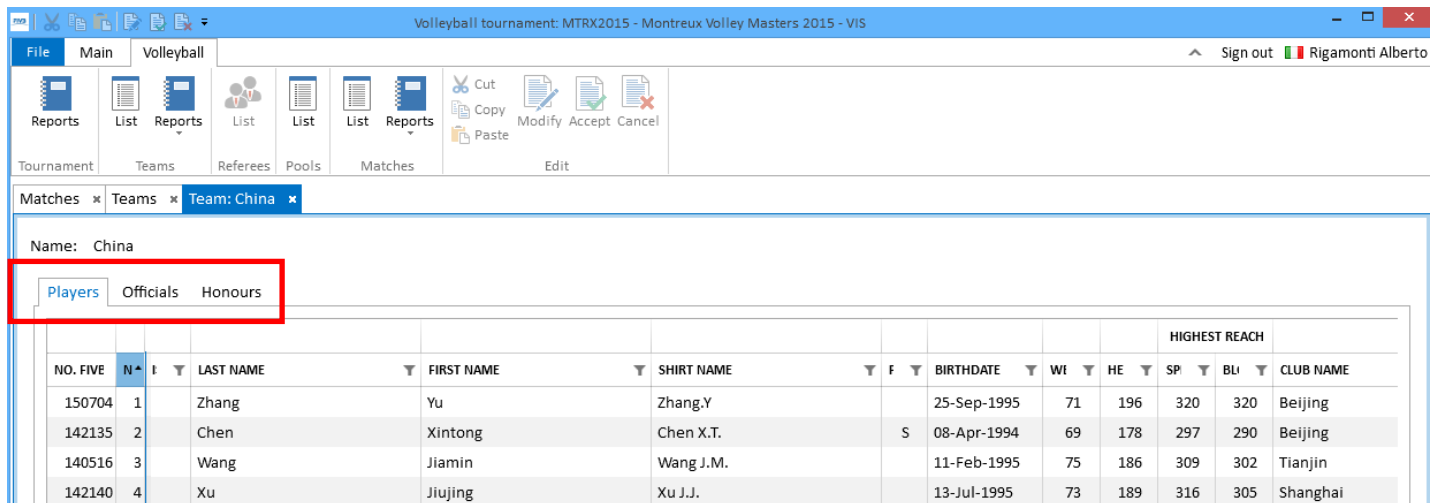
Volleyball tournament: MTRX2015 - Montreux Volley Masters 2015 - VIS

File Main Volleyball

Sign out Rigamonti Alberto

Reports
Tournament

List Reports
Teams

List
Referees

List
Pools

List Reports
Matches

Cut Copy Paste Modify Accept Cancel
Edit

Matches × Teams × Team: China ×

Name: China

Players Officials Honours

| | | | | | | | | | HIGHEST REACH | | |
|---|---|---|---|---|---|---|---|---|---|---|---|
| NO. FIVE | N | I | LAST NAME | FIRST NAME | SHIRT NAME | F | BIRTHDATE | WI | HE | SP | BL | CLUB NAME |
| 150704 | 1 | | Zhang | Yu | Zhang.Y | | 25-Sep-1995 | 71 | 196 | 320 | 320 | Beijing |
| 142135 | 2 | | Chen | Xintong | Chen X.T. | S | 08-Apr-1994 | 69 | 178 | 297 | 290 | Beijing |
| 140516 | 3 | | Wang | Jiamin | Wang J.M. | | 11-Feb-1995 | 75 | 186 | 309 | 302 | Tianjin |
| 142140 | 4 | | Xu | Jiujing | Xu J.J. | | 13-Jul-1995 | 73 | 189 | 316 | 305 | Shanghai |